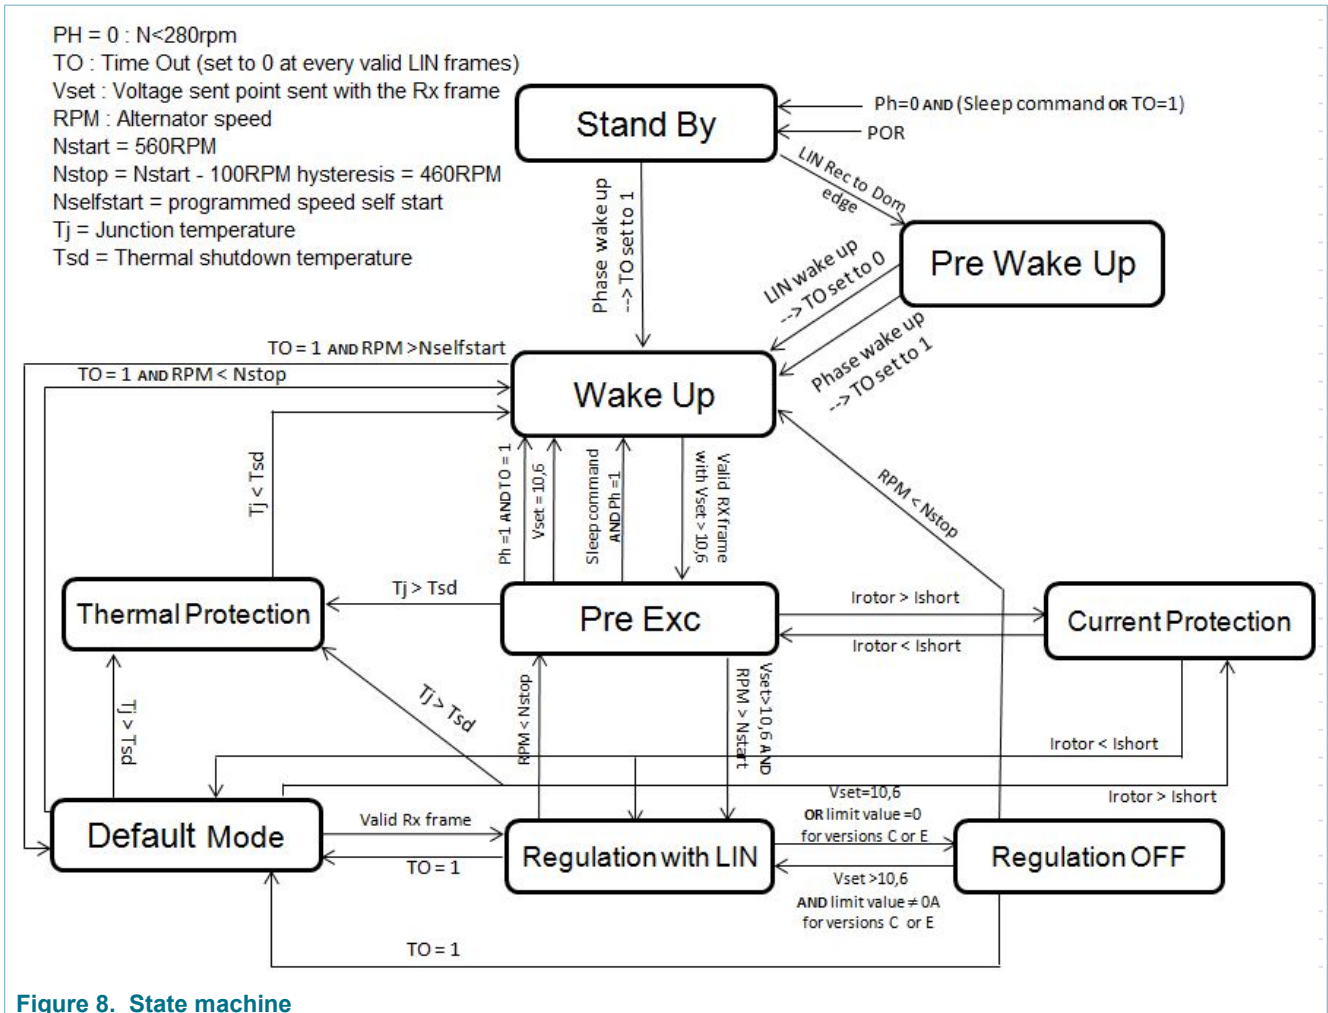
PH = 0 : N<280rpm
TO : Time Out (set to 0 at every valid LIN frames)
Vset : Voltage sent point sent with the Rx frame
RPM : Alternator speed
Nstart = 560RPM
Nstop = Nstart - 100RPM hysteresis = 460RPM
Nselfstart = programmed speed self start
Tj = Junction temperature
Tsd = Thermal shutdown temperature

Stand By
Ph=0 AND (Sleep command OR TO=1)
POR
LIN Rec to Dom edge
Pre Wake Up
Phase wake up --> TO set to 1
LIN wake up --> TO set to 0
Phase wake up --> TO set to 1
TO = 1 AND RPM >Nselfstart
TO = 1 AND RPM < Nstop
Wake Up
Tj < Tsd
Ph =1 AND TO = 1
Vset = 10,6
Sleep command AND Ph =1
Valid RX frame with Vset > 10,6
RPM < Nstop
Thermal Protection
Tj > Tsd
Pre Exc
Irotor > Ishort
Irotor < Ishort
Current Protection
Tj > Tsd
Tj > Tsd
RPM < Nstop
Vset>10,6 AND RPM > Nstart
Irotor < Ishort
Vset=10,6 OR limit value =0 for versions C or E
Irotor > Ishort
Default Mode
Valid Rx frame
TO = 1
Regulation with LIN
Regulation OFF
Vset >10,6 AND limit value ≠ 0A for versions C or E
TO = 1
Figure 8. State machine